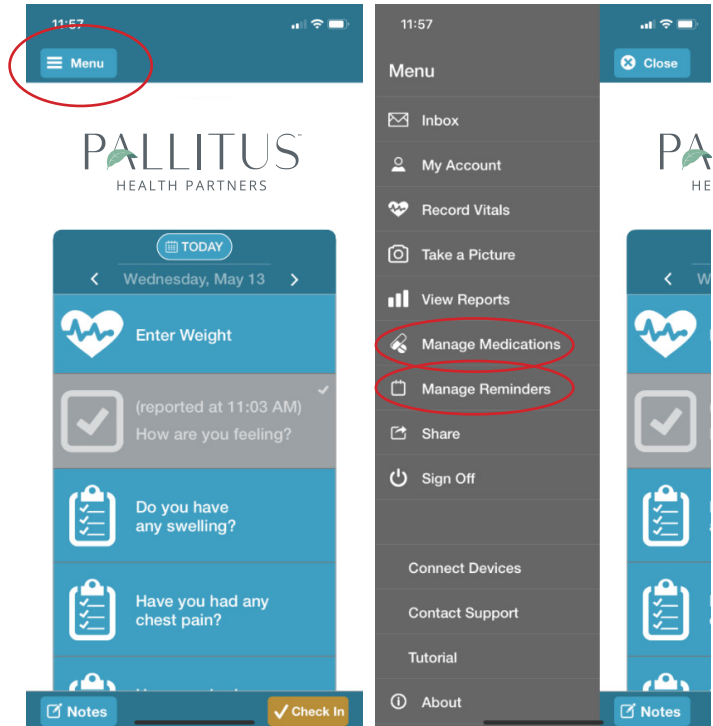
11:57

Menu

PALLITUS
HEALTH PARTNERS

TODAY

Wednesday, May 13

Enter Weight

(reported at 11:03 AM)
How are you feeling?

Do you have any swelling?

Have you had any chest pain?

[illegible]

Notes

Check In

11:57

Menu

Inbox

My Account

Record Vitals

Take a Picture

View Reports

Manage Medications

Manage Reminders

Share

Sign Off

Connect Devices

Contact Support

Tutorial

About

Close

P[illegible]

H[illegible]

W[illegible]

Notes